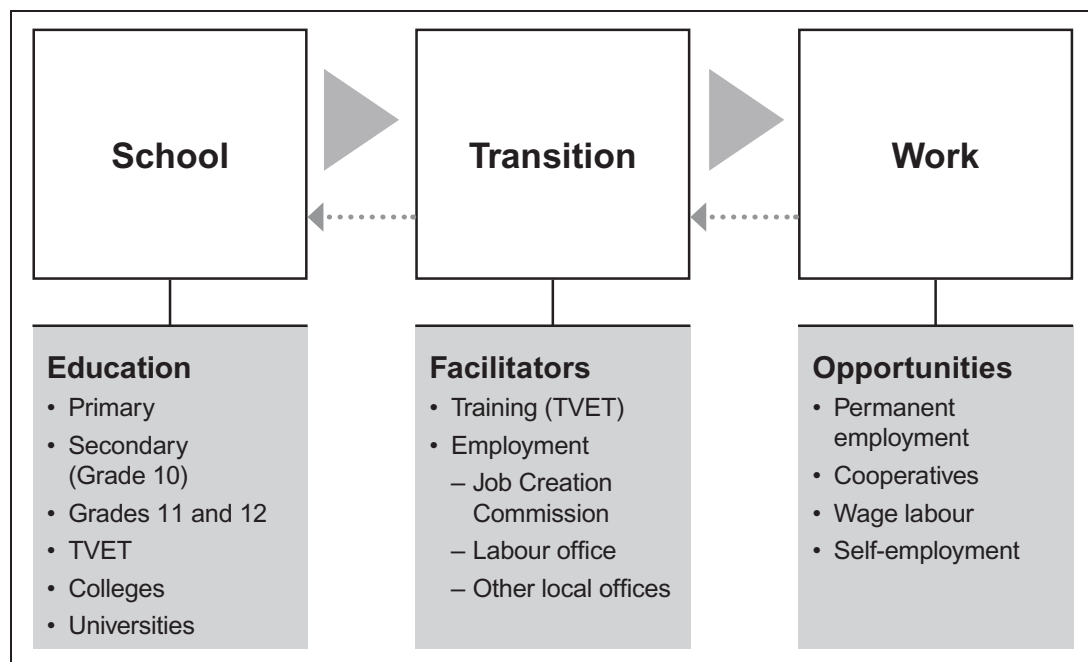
School

Transition

Work

Education
- Primary
- Secondary (Grade 10)
- Grades 11 and 12
- TVET
- Colleges
- Universities

Facilitators
- Training (TVET)
- Employment
  – Job Creation Commission
  – Labour office
  – Other local offices

Opportunities
- Permanent employment
- Cooperatives
- Wage labour
- Self-employment